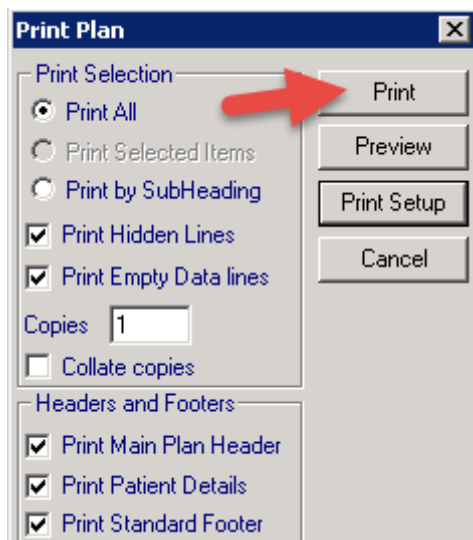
Print Plan

Print Selection
Print All
Print Selected Items
Print by SubHeading
Print Hidden Lines
Print Empty Data lines
Copies 1
Collate copies

Headers and Footers
Print Main Plan Header
Print Patient Details
Print Standard Footer

Print
Preview
Print Setup
Cancel